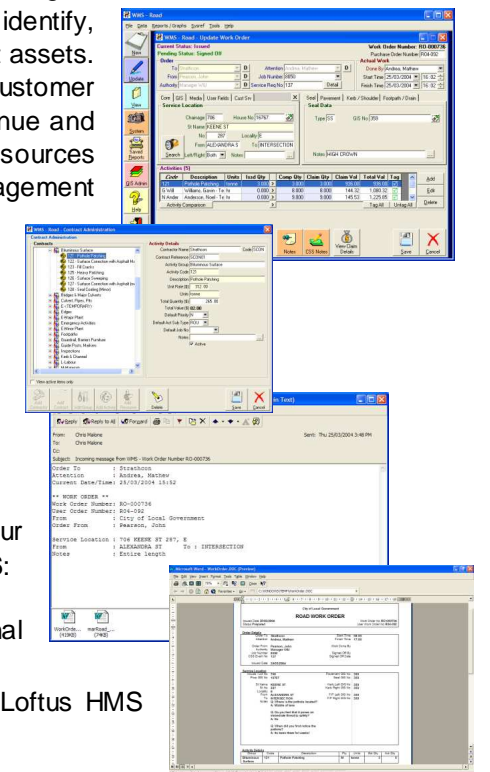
identify,
assets.
ustomer
nue and
sources
agement

ur
s:

nal

Loftus HMS

WMS - Road
File Data Reports / Graphs Sysref Tools Help
New
Update
View
System
Saved Reports
GIS Admin
Help

WMS - Road - Update Work Order
Current Status: Issued
Pending Status: Signed Off
Order
To Strathcon
From Pearson, John
Authority Manager WS
Attention Andrew, Mathew
Job Number 8850
Service Req No 137
Detail
Work Order Number: RO-000736
Purchase Order Number R04-092
Actual Work
Done By Andrea, Mathew
Start Time 25/03/2004 16:02
Finish Time 25/03/2004 16:02
Core GIS Media User Fields Cust Im
Service Location
Chainage 706
House No 16767
St Name KEENE ST
No 287
Locality E
From ALEXANDRA S
To INTERSECTION
Search Left/Right Both Notes
Seal Pavement Kerb / Shoulder Footpath / Drain
Seal Data
Type SS
GIS No 359
Notes HIGH CROWN
Activities [5]
| Code | Description | Units | Incl Qty | Comp Qty | Claim Qty | Claim Val | Total Val | Tag |
|---|---|---|---|---|---|---|---|---|
| 121 | Pothole Patching | Tonne | 1.000 | 8.000 | 8.000 | 906.00 | 906.00 | |
| G Will | Williams, Gavin - Te hr | | 0.000 | 8.000 | 8.000 | 144.32 | 1,080.32 | |
| N Andr | Anderson, Noel - Te hr | | 0.000 | 8.000 | 8.000 | 145.53 | 1,225.85 | |
Activity Comparison
Tag All Untag All
Add
Edit
Delete
Notes
ESS Notes
View Claim Details
Save
Cancel

WMS - Road - Contract Administration
Contracts
Bituminous Surface
120 - Pothole Patching
122 - Surface Correction with Asphalt Mix
123 - Fill Cracks
125 - Heavy Patching
126 - Surface Sweeping
127 - Surface Correction with Asphalt Im
128 - Seal Coating (Minor)
Bridges & Major Culverts
Culvert, Pipe, Pit
E - TEMPORARY
Edges
E Major Plant
Emergency Activities
E Minor Plant
Footpaths
Guardrail, Barriers, Furniture
Guide Posts, Markers
Inspections
Kerb & Channel
L-Labour
View active items only
Activity Details
Contractor Name Strathcon
Code SCON
Contract Reference SCON01
Activity Group Bituminous Surface
Activity Code 121
Description Pothole Patching
Unit Rate ($) 112.00
Units Tonne
Total Quantity (M) 265.00
Total Value ($)
Default Priority N
Default Act Sub Type ROU
Default Job No
Notes
Active
Delete
Save
Cancel

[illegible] in Text)
Reply Reply to All Forward
From: Chris Malone
To: Chris Malone
Cc:
Subject: Incoming message from WMS - Work Order Number RO-000736
Sent: Thu 25/03/2004 3:48 PM
Order To : Strathcon
Attention : Andrea, Mathew
Current Date/Time: 25/03/2004 15:52
** WORK ORDER **
Work Order Number: RO-000736
User Order Number: R04-092
From : City of Local Government
Order From : Pearson, John
Service Location : 706 KEENE ST 287, E
From : ALEXANDRA ST To : INTERSECTION
Notes : Entire length

WorkOrde... (41KB)
manRoad_... (7KB)

Microsoft Word - WorkOrder.DOC (Preview)
City of Local Government
ROAD WORK ORDER